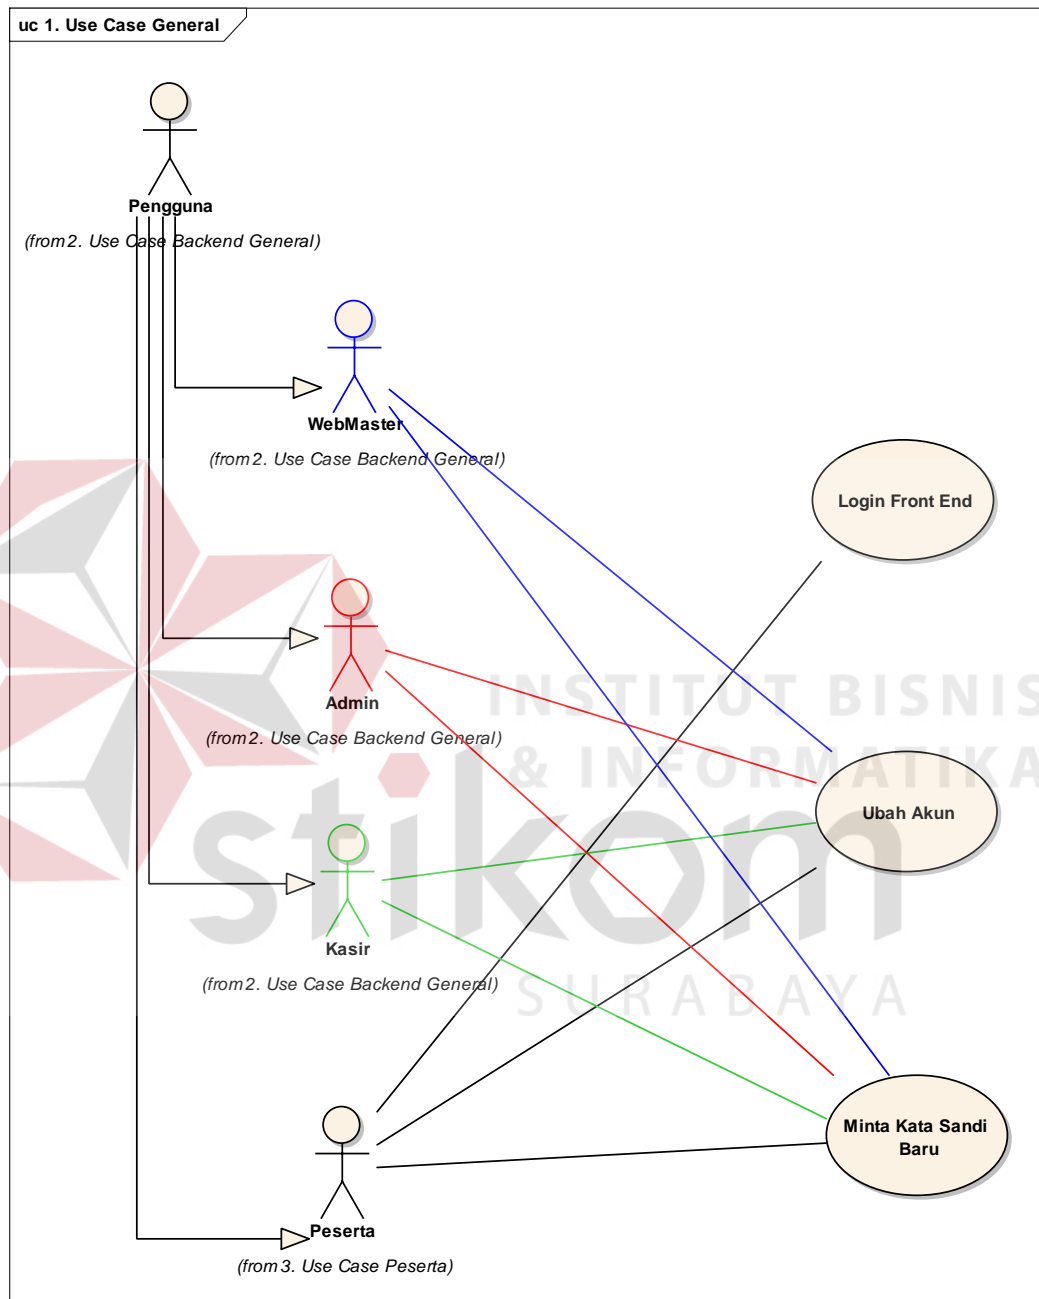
uc 1. Use Case General

Pengguna
(from 2. Use Case Backend General)

WebMaster
(from 2. Use Case Backend General)

Login Front End

Admin
(from 2. Use Case Backend General)

INSTITUT BISNIS & INFORMATIKA

Ubah Akun

stikom

Kasir
(from 2. Use Case Backend General)

SURABAYA

Minta Kata Sandi Baru

Peserta
(from 3. Use Case Peserta)